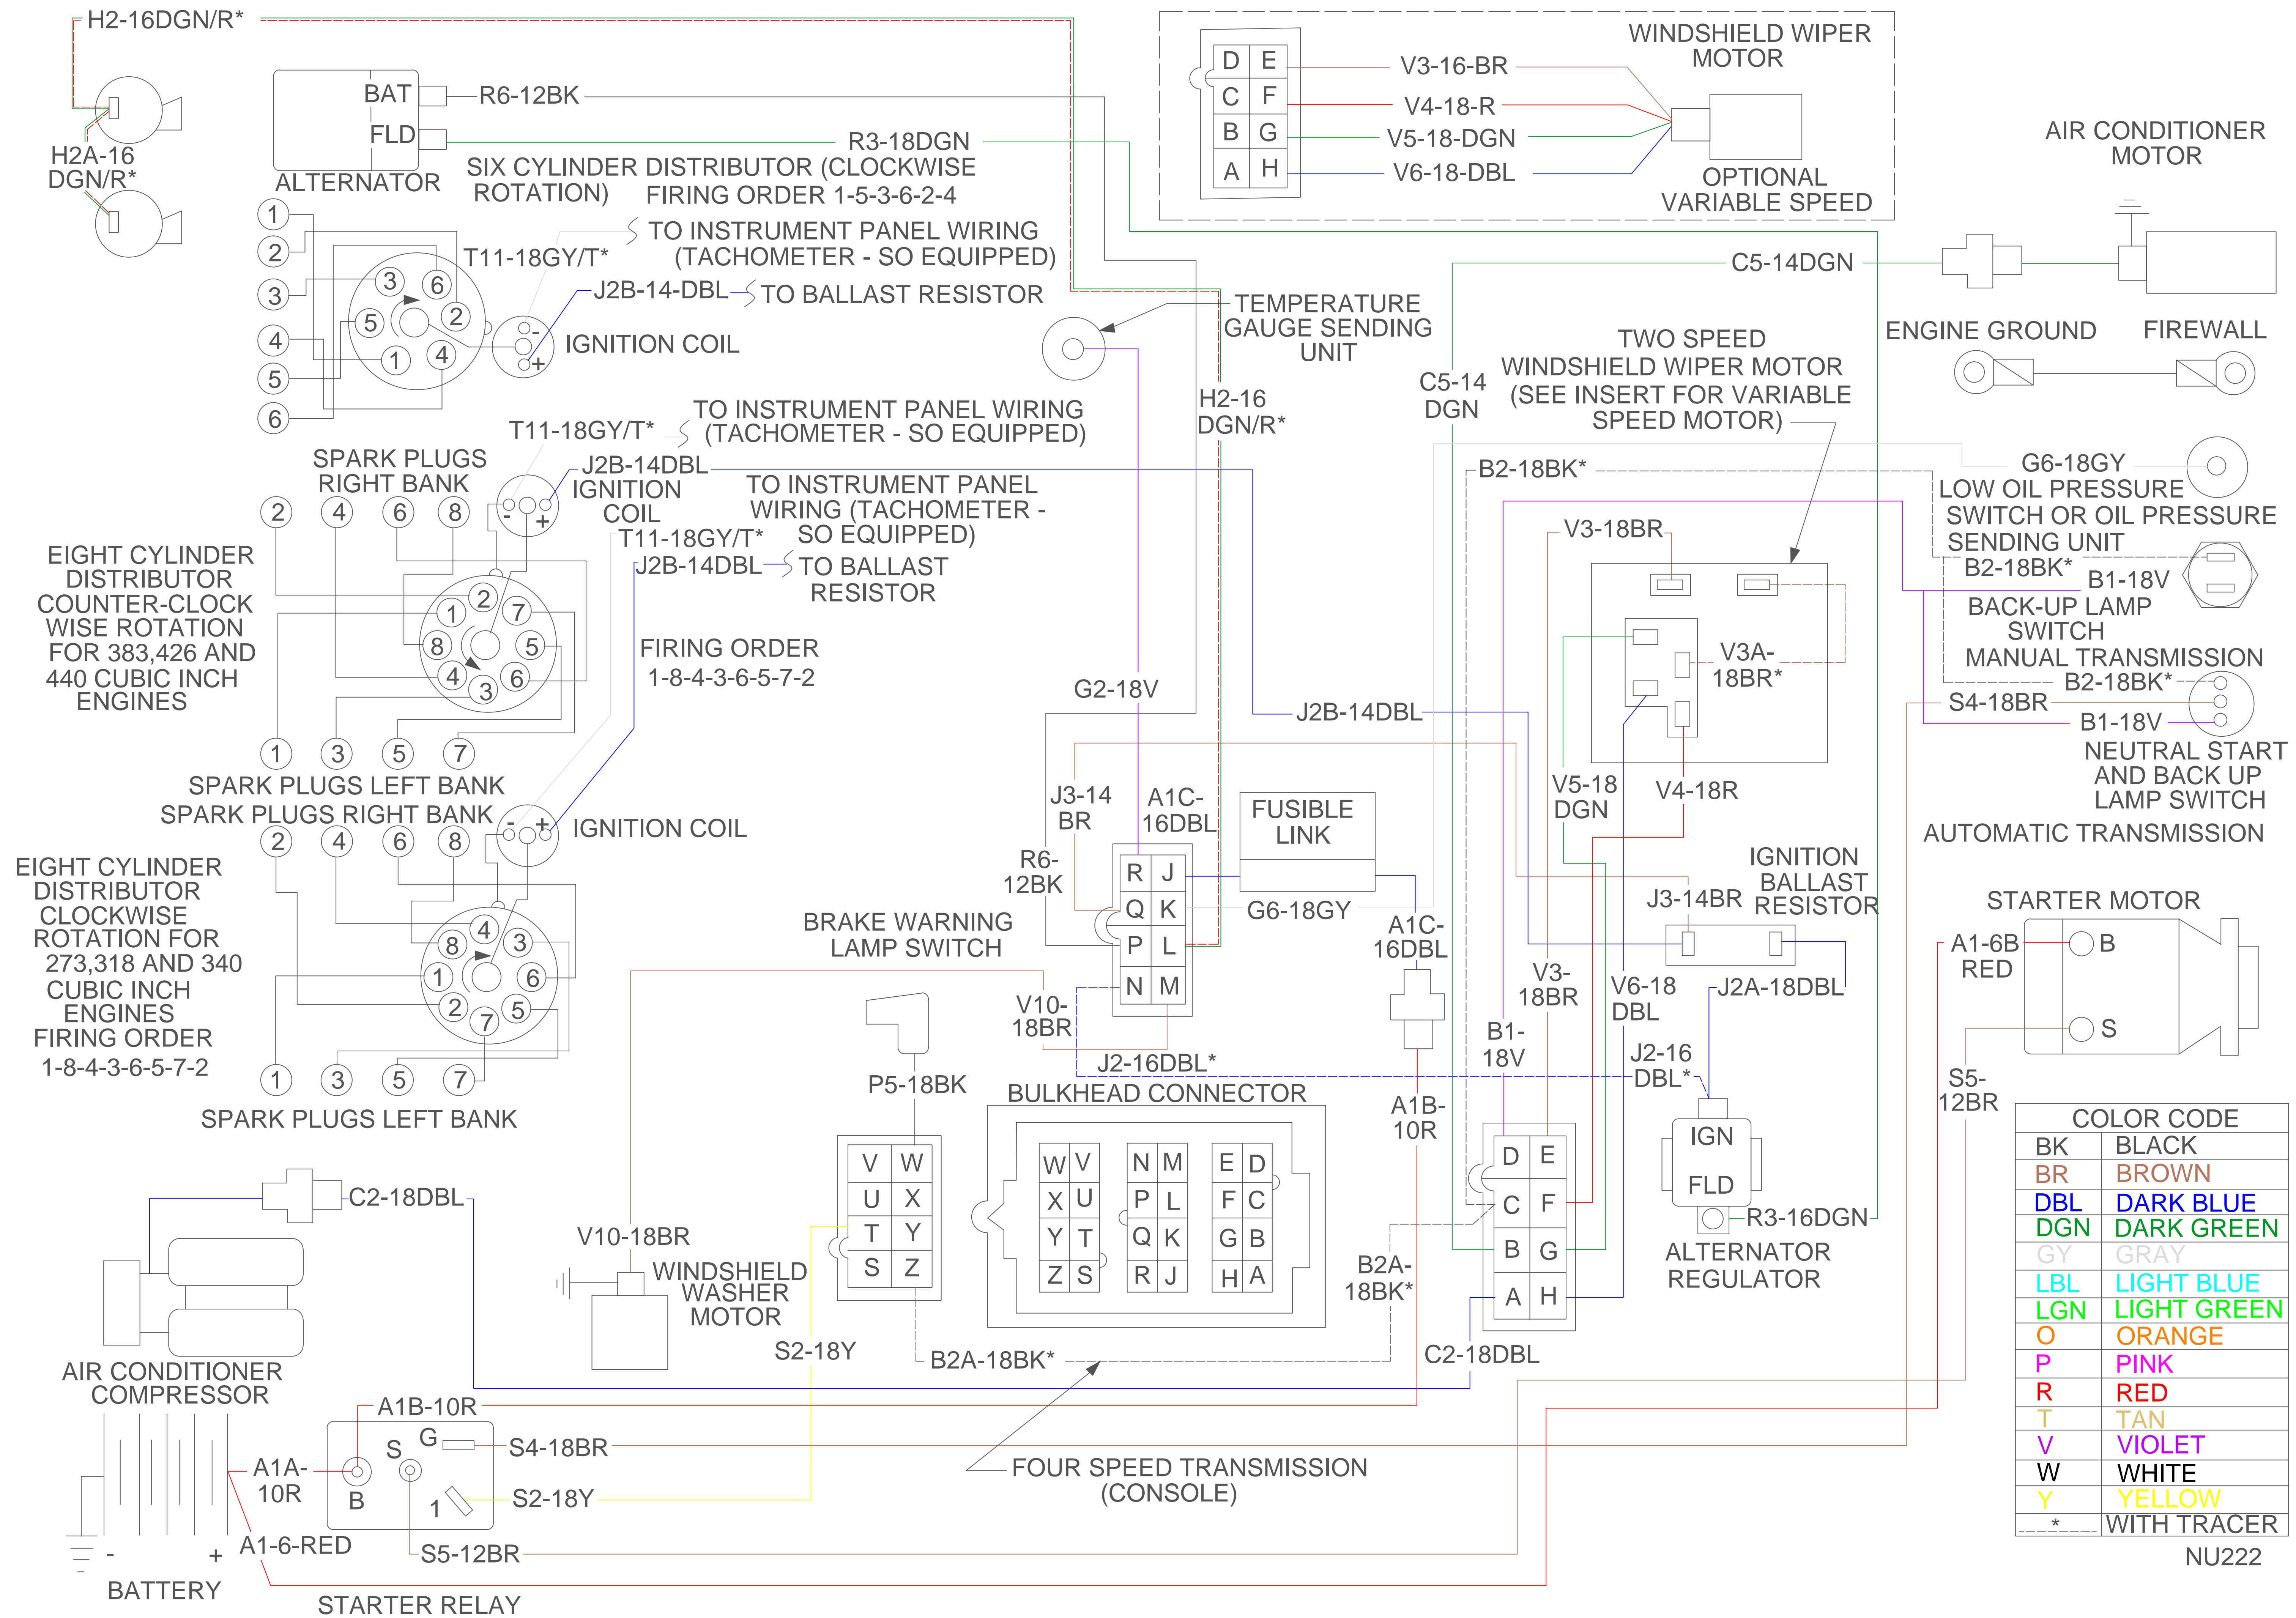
H2-16DGN/R*
H2A-16 DGN/R*
BAT
FLD
ALTERNATOR
R6-12BK
R3-18DGN
SIX CYLINDER DISTRIBUTOR (CLOCKWISE ROTATION) FIRING ORDER 1-5-3-6-2-4
1 2 3 4 5 6
3 6 5 2 1 4
T11-18GY/T*
TO INSTRUMENT PANEL WIRING (TACHOMETER - SO EQUIPPED)
J2B-14-DBL
TO BALLAST RESISTOR
IGNITION COIL
WINDSHIELD WIPER MOTOR
D E C F B G A H
V3-16-BR
V4-18-R
V5-18-DGN
V6-18-DBL
OPTIONAL VARIABLE SPEED
AIR CONDITIONER MOTOR
C5-14DGN
TEMPERATURE GAUGE SENDING UNIT
ENGINE GROUND
FIREWALL
TWO SPEED WINDSHIELD WIPER MOTOR (SEE INSERT FOR VARIABLE SPEED MOTOR)
C5-14 DGN
H2-16 DGN/R*
T11-18GY/T*
TO INSTRUMENT PANEL WIRING (TACHOMETER - SO EQUIPPED)
SPARK PLUGS RIGHT BANK
2 4 6 8
J2B-14DBL
IGNITION COIL
TO INSTRUMENT PANEL WIRING (TACHOMETER - SO EQUIPPED)
T11-18GY/T*
J2B-14DBL
TO BALLAST RESISTOR
EIGHT CYLINDER DISTRIBUTOR COUNTER-CLOCK WISE ROTATION FOR 383,426 AND 440 CUBIC INCH ENGINES
2 7 1 8 5 4 6 3
FIRING ORDER 1-8-4-3-6-5-7-2
B2-18BK*
G6-18GY
LOW OIL PRESSURE SWITCH OR OIL PRESSURE SENDING UNIT
V3-18BR
B2-18BK*
B1-18V
BACK-UP LAMP SWITCH
MANUAL TRANSMISSION
V3A-18BR*
B2-18BK*
S4-18BR
B1-18V
NEUTRAL START AND BACK UP LAMP SWITCH
AUTOMATIC TRANSMISSION
1 3 5 7
SPARK PLUGS LEFT BANK
SPARK PLUGS RIGHT BANK
2 4 6 8
IGNITION COIL
G2-18V
J2B-14DBL
J3-14 BR
A1C-16DBL
FUSIBLE LINK
V5-18 DGN
V4-18R
EIGHT CYLINDER DISTRIBUTOR CLOCKWISE ROTATION FOR 273,318 AND 340 CUBIC INCH ENGINES FIRING ORDER 1-8-4-3-6-5-7-2
4 8 3 1 6 2 5 7
R6-12BK
R J Q K P L N M
G6-18GY
IGNITION BALLAST RESISTOR
J3-14BR
BRAKE WARNING LAMP SWITCH
A1C-16DBL
STARTER MOTOR
A1-6B RED
B
S
V10-18BR
V3-18BR
V6-18 DBL
J2A-18DBL
B1-18V
1 3 5 7
SPARK PLUGS LEFT BANK
P5-18BK
J2-16DBL*
J2-16 DBL*
S5-12BR
BULKHEAD CONNECTOR
A1B-10R
IGN
FLD
COLOR CODE
W V N M E D
X U P L F C
Y T Q K G B
Z S R J H A
V W U X T Y S Z
D E C F B G A H
R3-16DGN
ALTERNATOR REGULATOR
C2-18DBL
V10-18BR
WINDSHIELD WASHER MOTOR
B2A-18BK*
AIR CONDITIONER COMPRESSOR
S2-18Y
B2A-18BK*
C2-18DBL
A1B-10R
S G
S4-18BR
A1A-10R
B
1
S2-18Y
FOUR SPEED TRANSMISSION (CONSOLE)
A1-6-RED
- +
S5-12BR
BATTERY
STARTER RELAY
| BK | BLACK |
|---|---|
| BR | BROWN |
| DBL | DARK BLUE |
| DGN | DARK GREEN |
| GY | GRAY |
| LBL | LIGHT BLUE |
| LGN | LIGHT GREEN |
| O | ORANGE |
| P | PINK |
| R | RED |
| T | TAN |
| V | VIOLET |
| W | WHITE |
| Y | YELLOW |
| * | WITH TRACER |
NU222